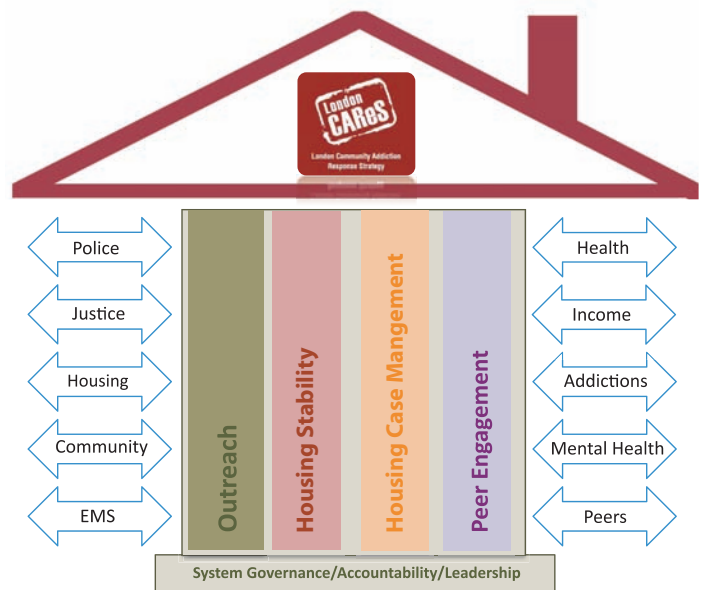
London CAReS
London Community Addiction Response Strategy

Police
Justice
Housing
Community
EMS

Outreach
Housing Stability
Housing Case Mangement
Peer Engagement

Health
Income
Addictions
Mental Health
Peers

System Governance/Accountability/Leadership